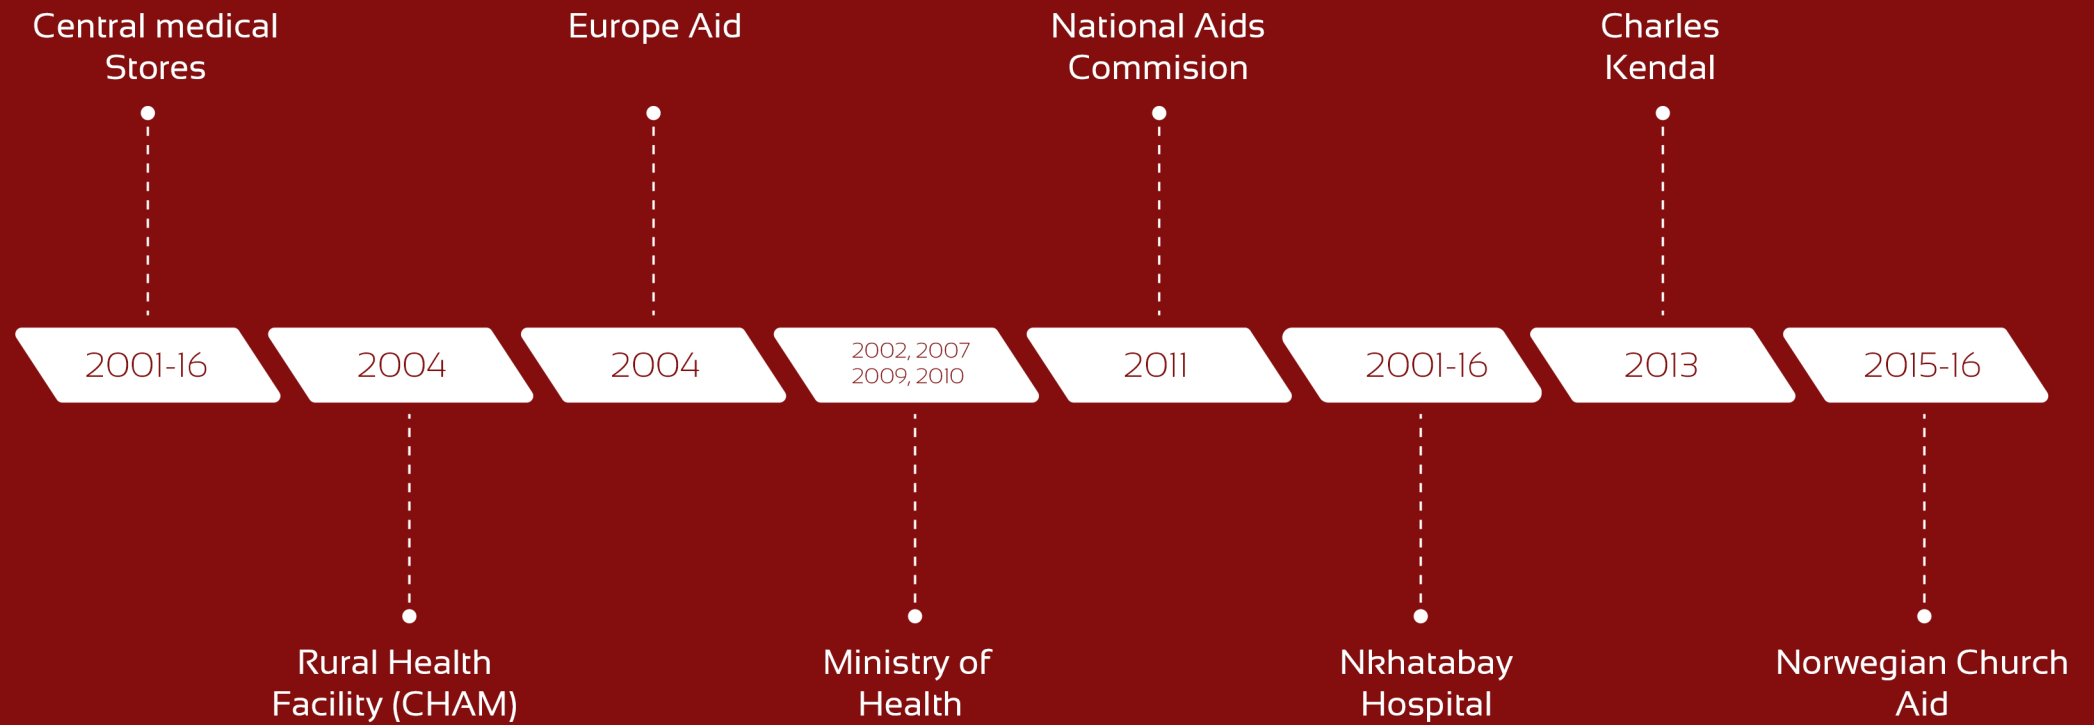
Central medical Stores

Europe Aid

National Aids Commision

Charles Kendal

2001-16

2004

2004

2002, 2007
2009, 2010

2011

2001-16

2013

2015-16

Rural Health Facility (CHAM)

Ministry of Health

Nkhatabay Hospital

Norwegian Church Aid